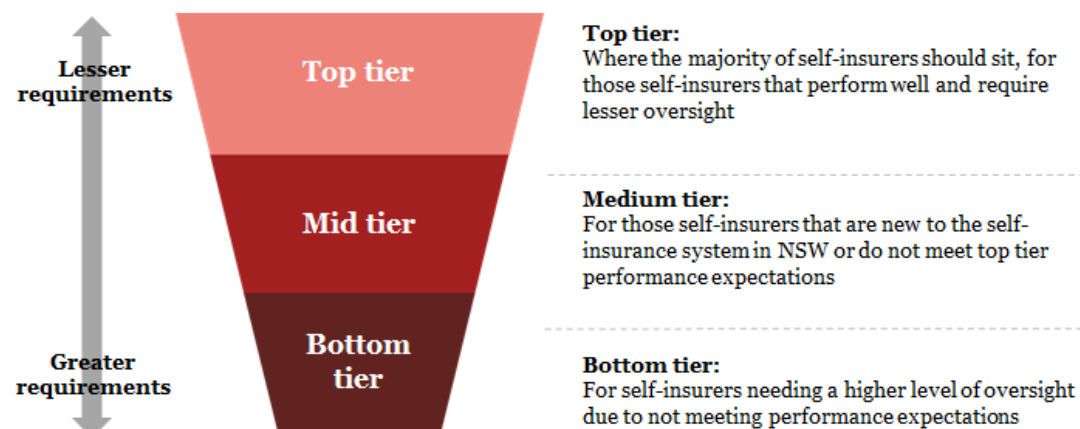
Lesser requirements

Greater requirements

Top tier

Mid tier

Bottom tier

Top tier:
Where the majority of self-insurers should sit, for those self-insurers that perform well and require lesser oversight

Medium tier:
For those self-insurers that are new to the self-insurance system in NSW or do not meet top tier performance expectations

Bottom tier:
For self-insurers needing a higher level of oversight due to not meeting performance expectations